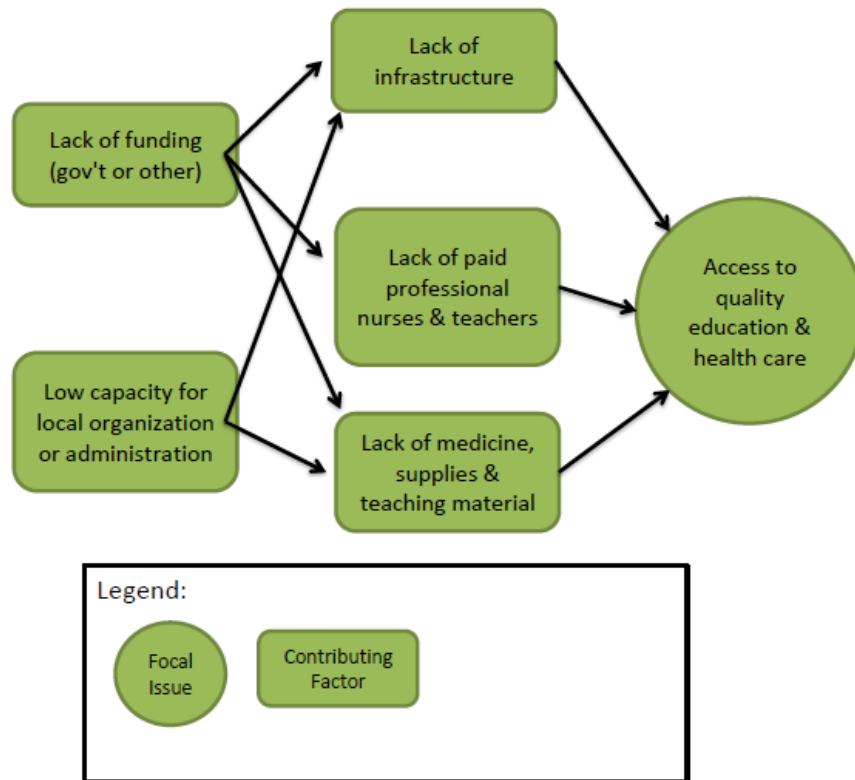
Lack of funding (gov't or other)

Low capacity for local organization or administration

Lack of infrastructure

Lack of paid professional nurses & teachers

Lack of medicine, supplies & teaching material

Access to quality education & health care

Legend:

Focal Issue

Contributing Factor